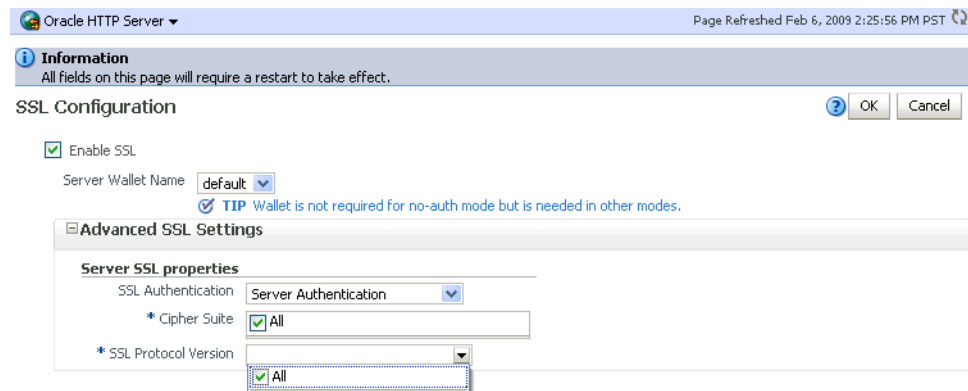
Oracle HTTP Server ▾

Page Refreshed Feb 6, 2009 2:25:56 PM PST

Information
All fields on this page will require a restart to take effect.

SSL Configuration

OK Cancel

Enable SSL

Server Wallet Name default

TIP Wallet is not required for no-auth mode but is needed in other modes.

Advanced SSL Settings

Server SSL properties

SSL Authentication Server Authentication

* Cipher Suite All

* SSL Protocol Version

All